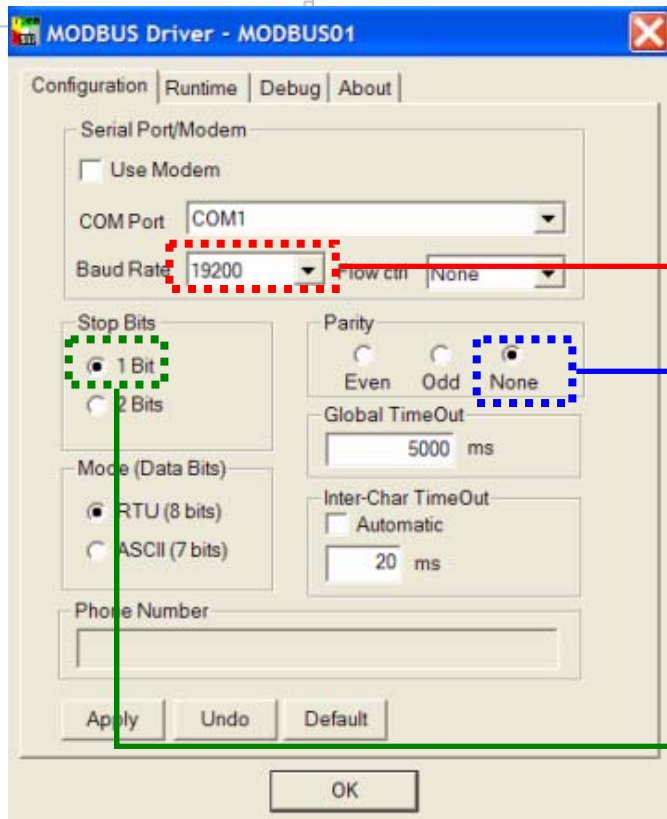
MODBUS Driver - MODBUS01

Configuration | Runtime | Debug | About

Serial Port/Modem

Use Modem

COM Port COM1

Baud Rate 19200 Flow ctrl None

Stop Bits

1 Bit

2 Bits

Parity

Even Odd None

Global TimeOut

5000 ms

Mode (Data Bits)

RTU (8 bits)

ASCII (7 bits)

Inter-Char TimeOut

Automatic

20 ms

Phone Number

Apply Undo Default

OK